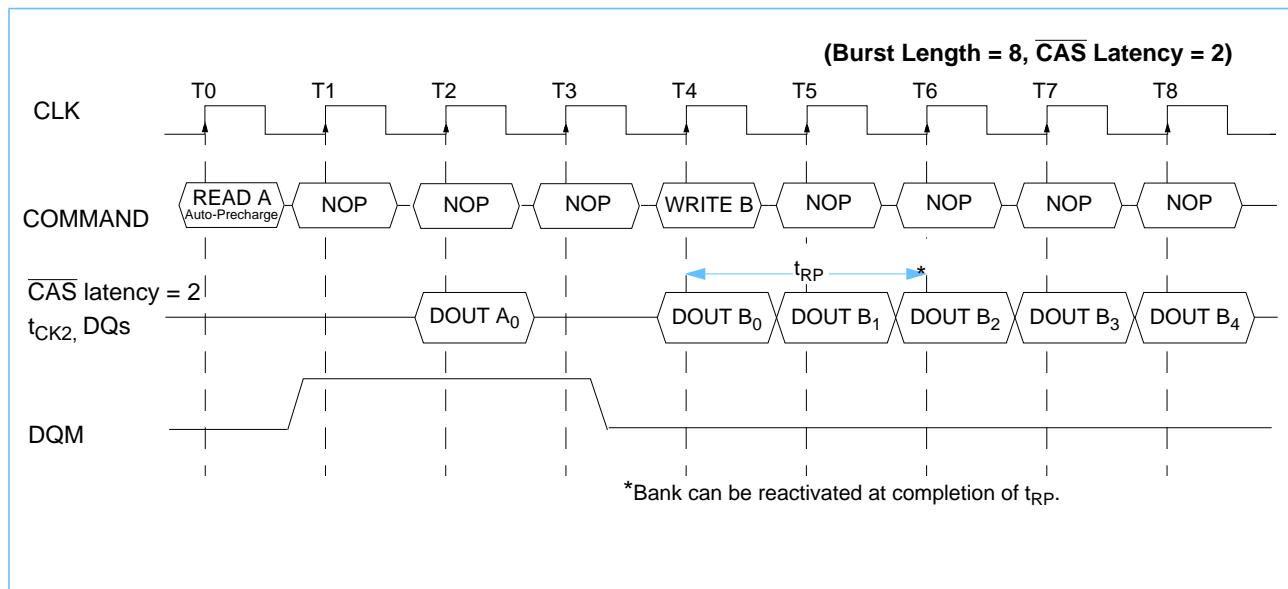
(Burst Length = 8, $\overline{CAS}$ Latency = 2)

T0 T1 T2 T3 T4 T5 T6 T7 T8

CLK

COMMAND

READ A
Auto-Precharge

NOP

NOP

NOP

WRITE B

NOP

NOP

NOP

NOP

$t_{RP}$ *

$\overline{CAS}$ latency = 2
$t_{CK2}$, DQs

DOUT $A_0$

DOUT $B_0$

DOUT $B_1$

DOUT $B_2$

DOUT $B_3$

DOUT $B_4$

DQM

*Bank can be reactivated at completion of $t_{RP}$.